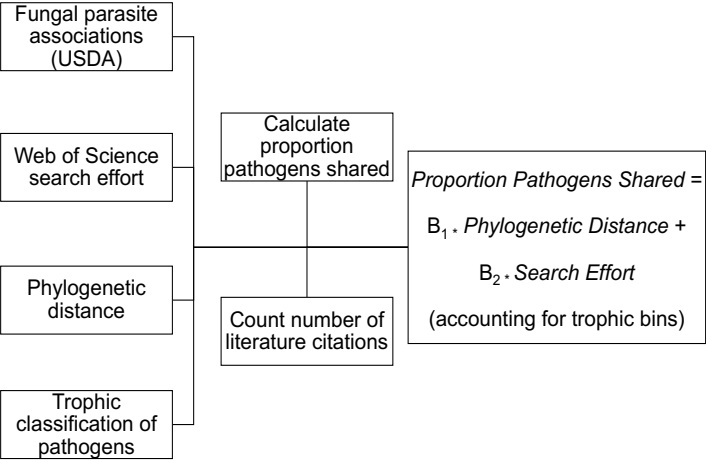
Fungal parasite associations (USDA)

Web of Science search effort

Phylogenetic distance

Trophic classification of pathogens

Calculate proportion pathogens shared

Count number of literature citations

*Proportion Pathogens Shared* =

$B_1 *$ *Phylogenetic Distance* +

$B_2 *$ *Search Effort*

(accounting for trophic bins)